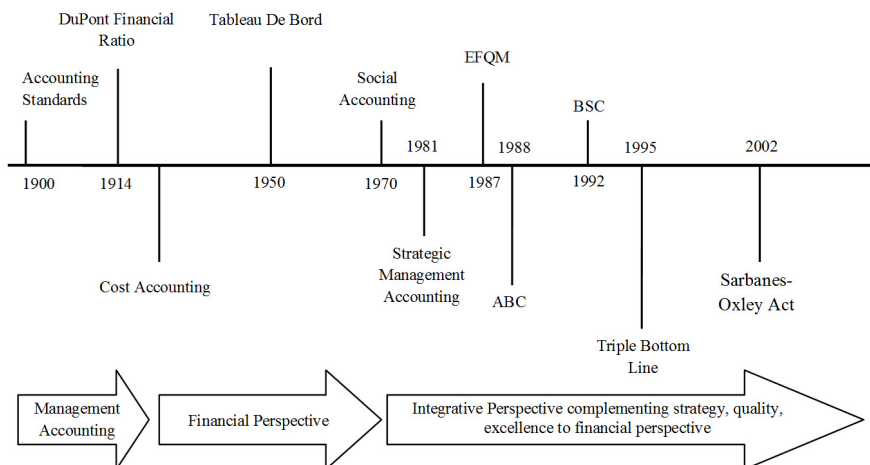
DuPont Financial Ratio

Tableau De Bord

Accounting Standards

Social Accounting

EFQM

BSC

1981

1988

1995

2002

1900

1914

1950

1970

1987

1992

Cost Accounting

Strategic Management Accounting

ABC

Sarbanes-Oxley Act

Triple Bottom Line

Management Accounting

Financial Perspective

Integrative Perspective complementing strategy, quality, excellence to financial perspective